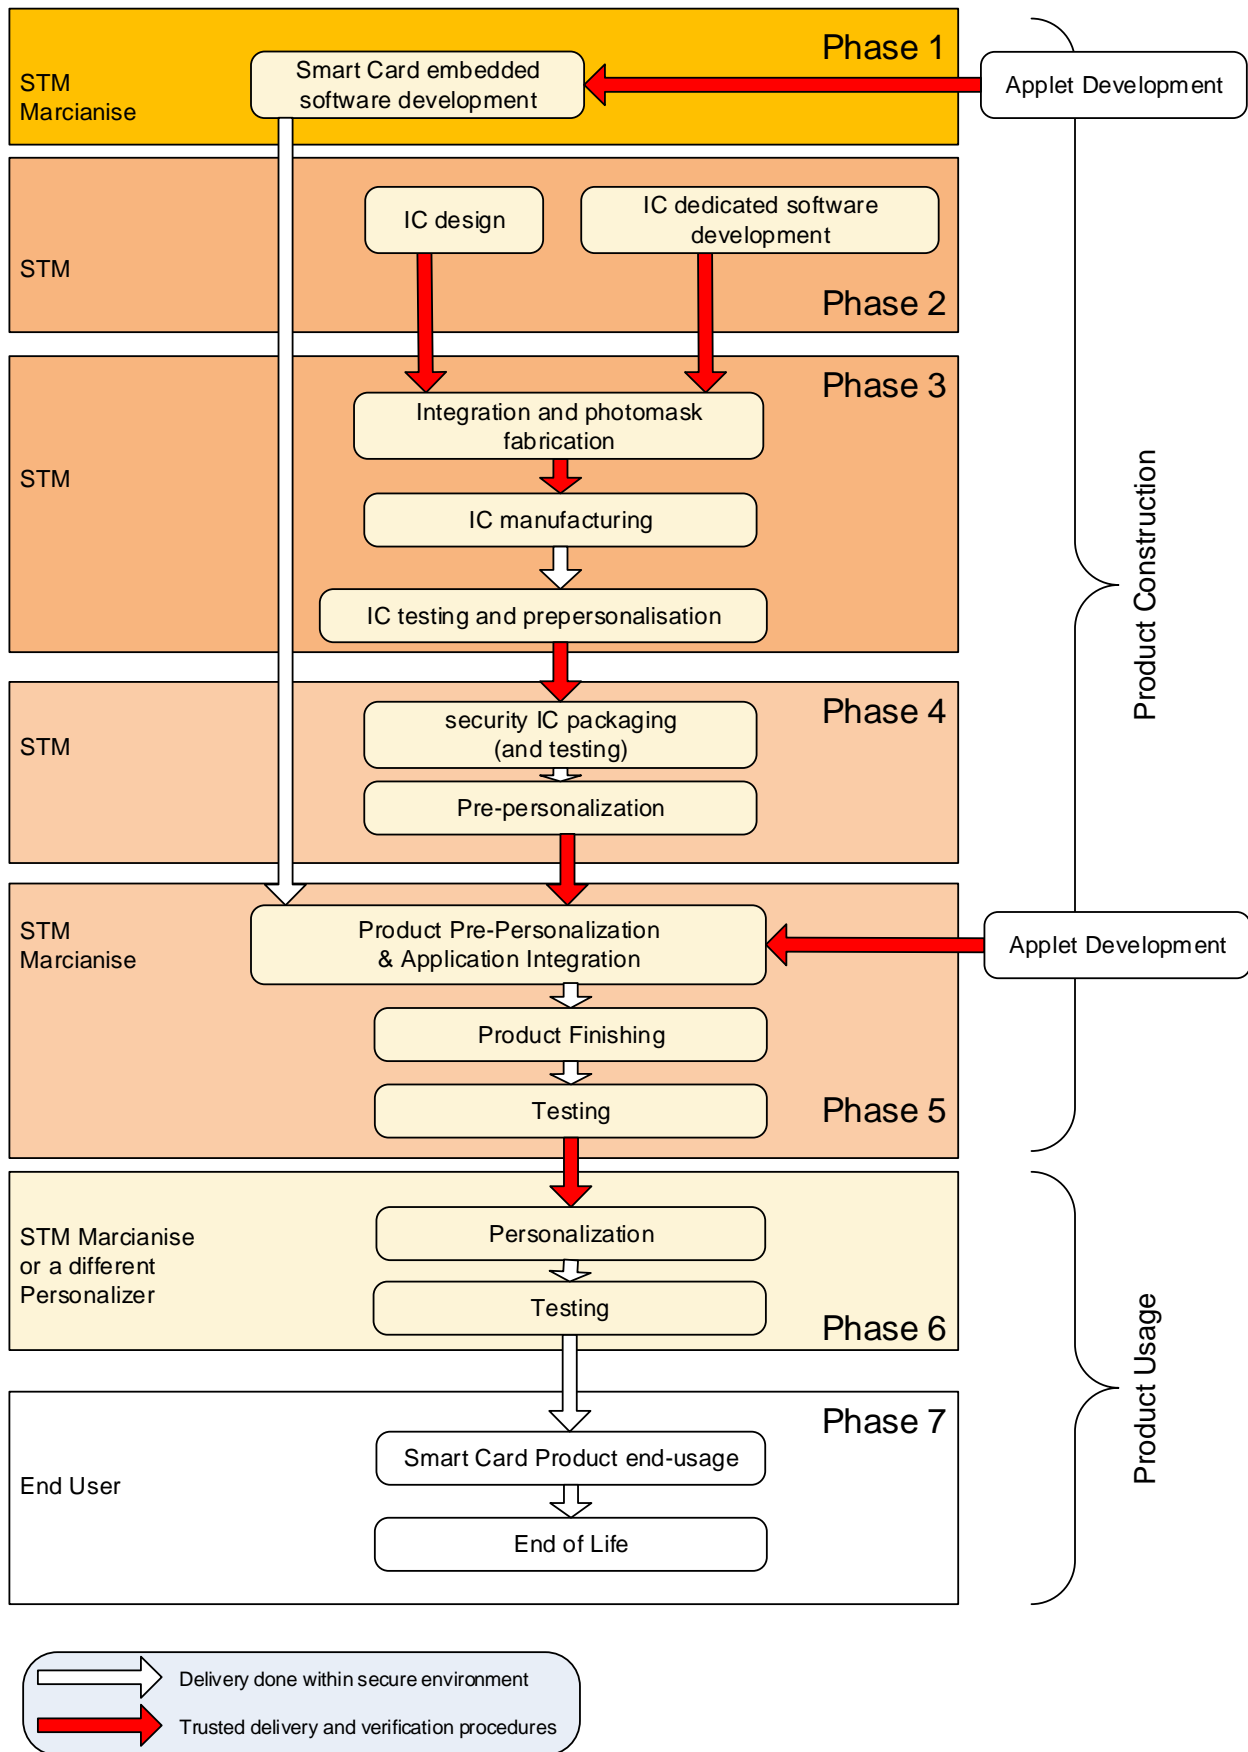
Phase 1

STM Marcianise

Smart Card embedded software development

Applet Development

STM

IC design

IC dedicated software development

Phase 2

Phase 3

STM

Integration and photomask fabrication

IC manufacturing

IC testing and prepersonalisation

Phase 4

STM

security IC packaging (and testing)

Pre-personalization

STM Marcianise

Product Pre-Personalization & Application Integration

Applet Development

Product Finishing

Testing

Phase 5

Product Construction

STM Marcianise or a different Personalizer

Personalization

Testing

Phase 6

Phase 7

End User

Smart Card Product end-usage

End of Life

Product Usage

Delivery done within secure environment

Trusted delivery and verification procedures